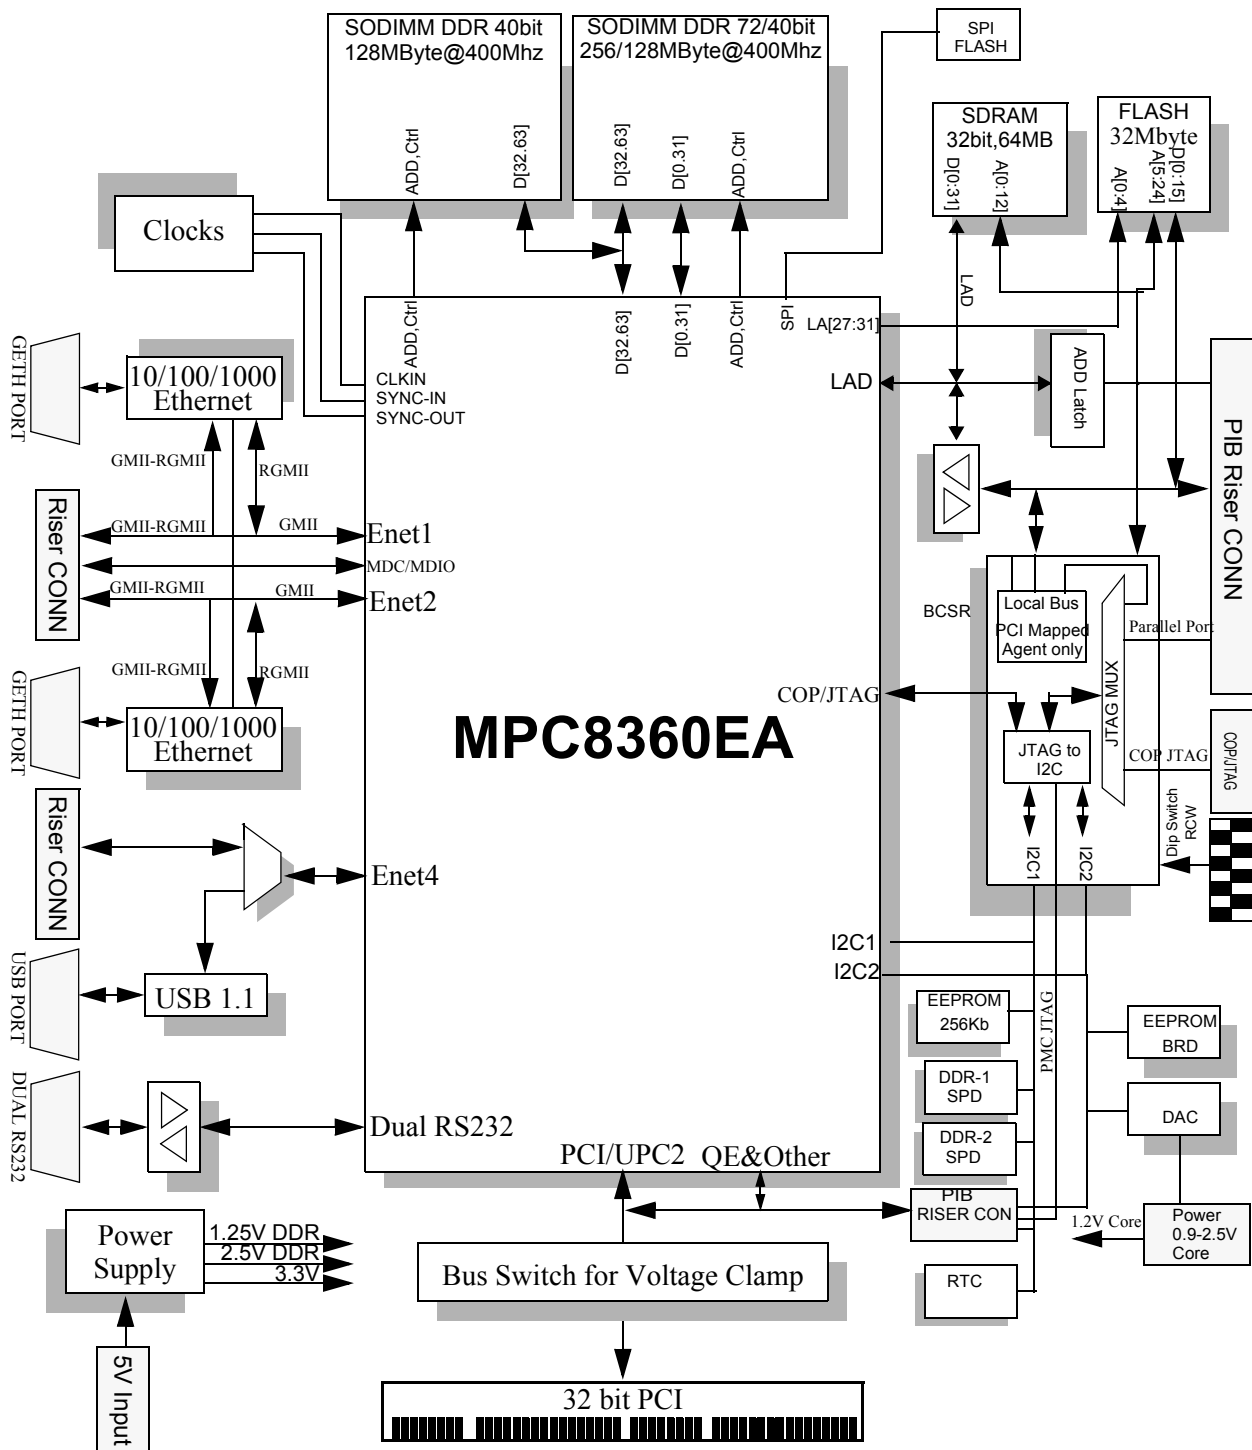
SODIMM DDR 40bit
128MByte@400Mhz

SODIMM DDR 72/40bit
256/128MByte@400Mhz

SPI
FLASH

SDRAM
32bit,64MB

FLASH
32Mbyte

ADD,Ctrl
D[32.63]
D[32.63]
D[0.31]
ADD,Ctrl

D[0:31]
A[0:12]
A[0:4]
A[5:24]
D[0:15]

Clocks

LAD

GETH PORT

10/100/1000
Ethernet

CLKIN
SYNC-IN
SYNC-OUT

ADD,Ctrl
D[32.63]
D[0.31]
ADD,Ctrl
SPI
LA[27:31]

LAD

ADD Latch

PIB Riser CONN

GMII-RGMII
RGMII

Riser CONN

GMII-RGMII
GMII
Enet1
MDC/MDIO
GMII-RGMII
GMII
Enet2

BCSR

Local Bus
PCI Mapped
Agent only

Parallel Port

GMII-RGMII
RGMII

GETH PORT

10/100/1000
Ethernet

COP/JTAG

MPC8360EA

JTAG MUX

JTAG to
I2C

COP JTAG
COP/JTAG

Riser CONN

Enet4

Dip Switch
RCW

I2C1
I2C2

I2C1
I2C2

USB PORT

USB 1.1

EEPROM
256Kb

PMC JTAG

EEPROM
BRD

DUAL RS232

DDR-1
SPD

DAC

Dual RS232

DDR-2
SPD

PCI/UPC2
QE&Other

PIB
RISER CON

1.2V Core

Power
0.9-2.5V
Core

Power
Supply

1.25V DDR
2.5V DDR
3.3V

Bus Switch for Voltage Clamp

RTC

5V Input

32 bit PCI